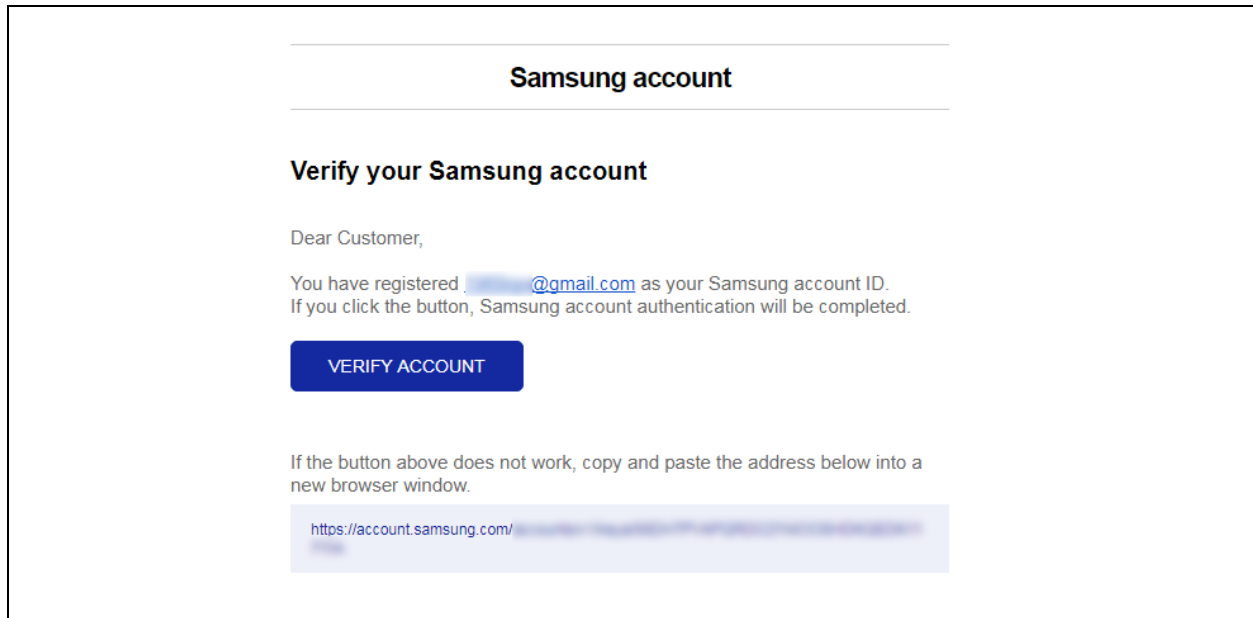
Samsung account

Verify your Samsung account

Dear Customer,

You have registered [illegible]@gmail.com as your Samsung account ID.
If you click the button, Samsung account authentication will be completed.

VERIFY ACCOUNT

If the button above does not work, copy and paste the address below into a new browser window.

https://account.samsung.com/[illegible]